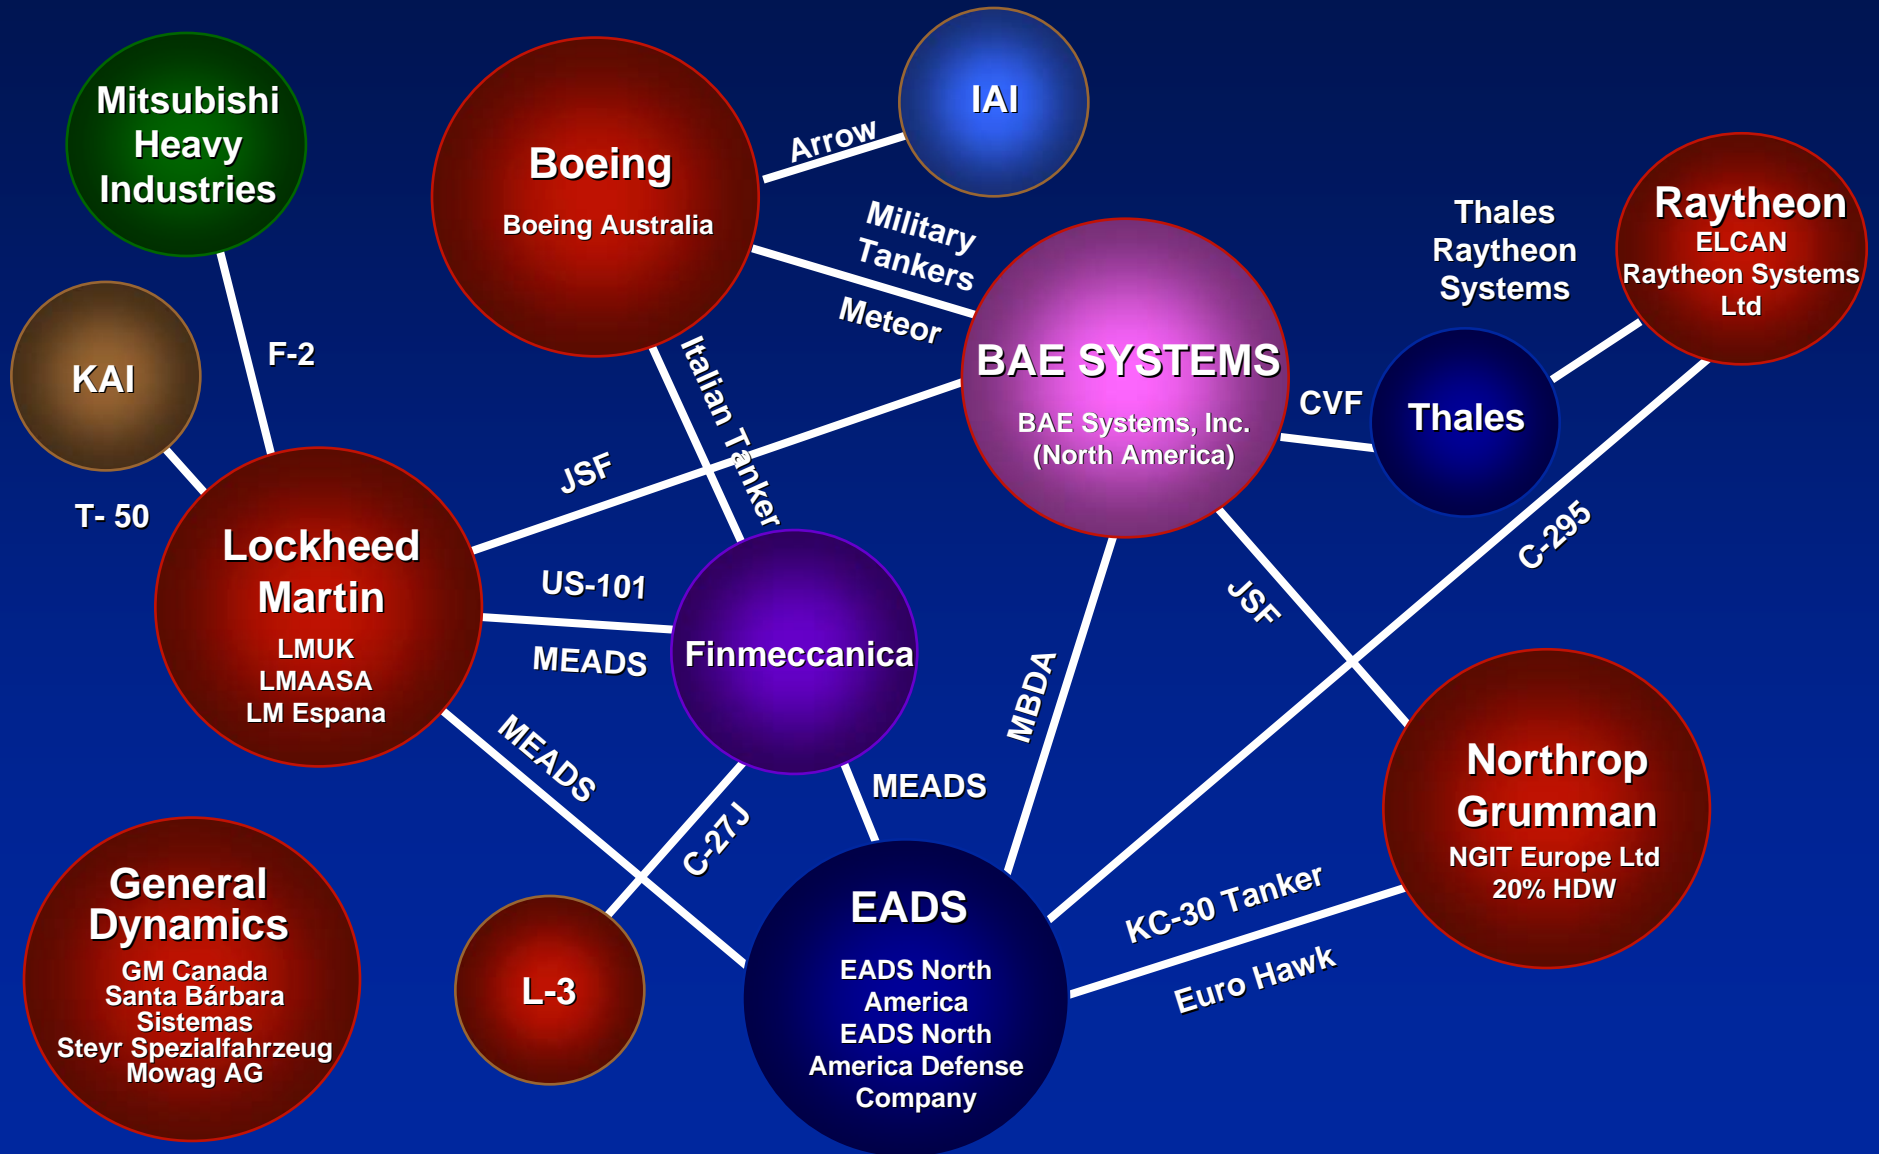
Mitsubishi Heavy Industries

Boeing
Boeing Australia

IAI

Arrow

Military Tankers

Meteor

Thales Raytheon Systems

Raytheon
ELCAN
Raytheon Systems Ltd

KAI

F-2

Italian Tanker

BAE SYSTEMS
BAE Systems, Inc.
(North America)

CVF

Thales

JSF

T- 50

Lockheed Martin
LMUK
LMAASA
LM Espana

US-101

MEADS

Finmeccanica

C-295

JSF

MBDA

MEADS

MEADS

C-27J

Northrop Grumman
NGIT Europe Ltd
20% HDW

General Dynamics
GM Canada
Santa Bárbara Sistemas
Steyr Spezialfahrzeug
Mowag AG

L-3

EADS
EADS North America
EADS North America Defense Company

KC-30 Tanker

Euro Hawk